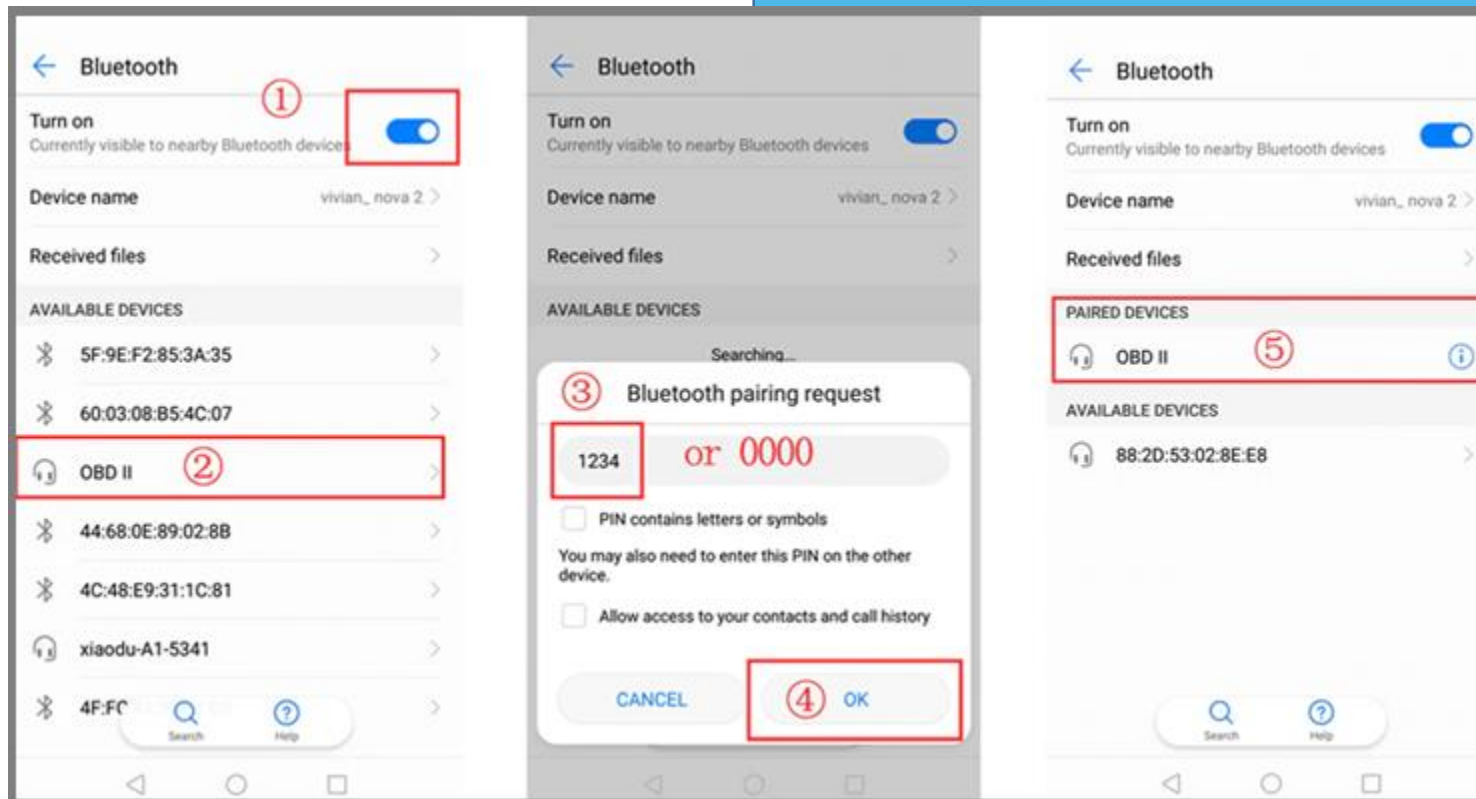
Bluetooth ①

Turn on
Currently visible to nearby Bluetooth devices

Device name vivian_ nova 2

Received files

AVAILABLE DEVICES

5F:9E:F2:85:3A:35

60:03:08:B5:4C:07

OBD II ②

44:68:0E:89:02:8B

4C:48:E9:31:1C:81

xiaodu-A1-5341

4F:FC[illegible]

Search Help

Bluetooth

Turn on
Currently visible to nearby Bluetooth devices

Device name vivian_ nova 2

Received files

AVAILABLE DEVICES

Searching...

③ Bluetooth pairing request

1234 or 0000

PIN contains letters or symbols

You may also need to enter this PIN on the other device.

Allow access to your contacts and call history

CANCEL ④ OK

Bluetooth

Turn on
Currently visible to nearby Bluetooth devices

Device name vivian_ nova 2

Received files

PAIRED DEVICES

OBD II ⑤

AVAILABLE DEVICES

88:2D:53:02:8E:E8

Search Help